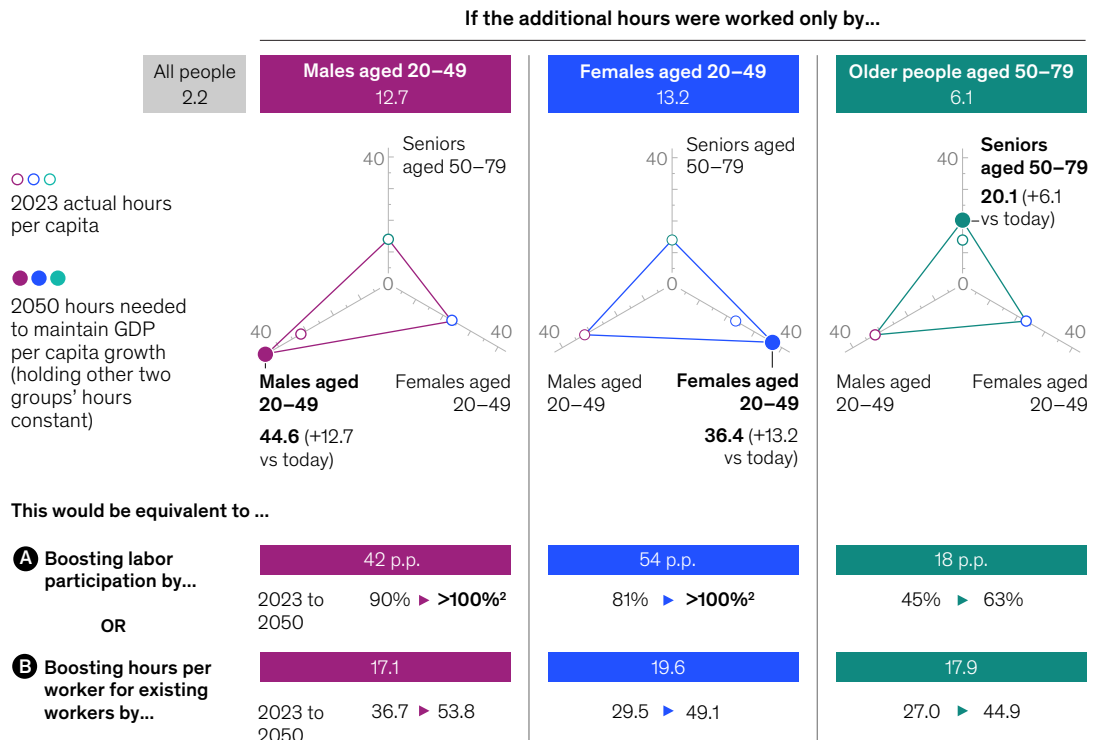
If the additional hours were worked only by...

All people 2.2

Males aged 20–49 12.7

Females aged 20–49 13.2

Older people aged 50–79 6.1

2023 actual hours per capita

2050 hours needed to maintain GDP per capita growth (holding other two groups' hours constant)

40 Seniors aged 50–79 0 40 40 Males aged 20–49 44.6 (+12.7 vs today) Females aged 20–49

40 Seniors aged 50–79 0 40 40 Males aged 20–49 Females aged 20–49 36.4 (+13.2 vs today)

40 Seniors aged 50–79 20.1 (+6.1 vs today) 0 40 40 Males aged 20–49 Females aged 20–49

This would be equivalent to ...

A Boosting labor participation by...

42 p.p.

2023 to 2050 90% ▸ >100%²

54 p.p.

81% ▸ >100%²

18 p.p.

45% ▸ 63%

OR

B Boosting hours per worker for existing workers by...

17.1

2023 to 2050 36.7 ▸ 53.8

19.6

29.5 ▸ 49.1

17.9

27.0 ▸ 44.9